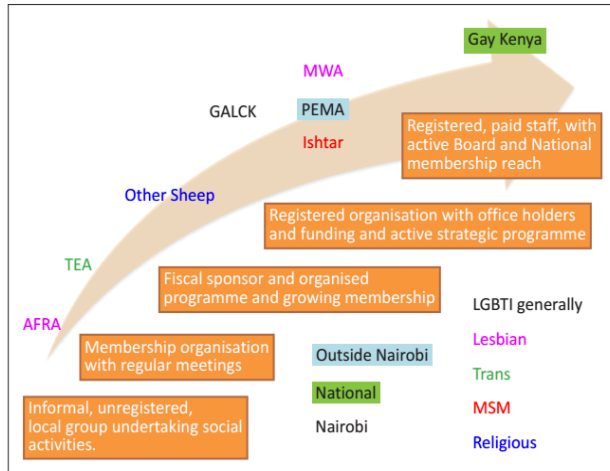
Gay Kenya

MWA

GALCK

PEMA

Ishtar

Registered, paid staff, with active Board and National membership reach

Other Sheep

Registered organisation with office holders and funding and active strategic programme

TEA

Fiscal sponsor and organised programme and growing membership

AFRA

LGBTI generally

Lesbian

Trans

MSM

Religious

Membership organisation with regular meetings

Outside Nairobi

National

Nairobi

Informal, unregistered, local group undertaking social activities.